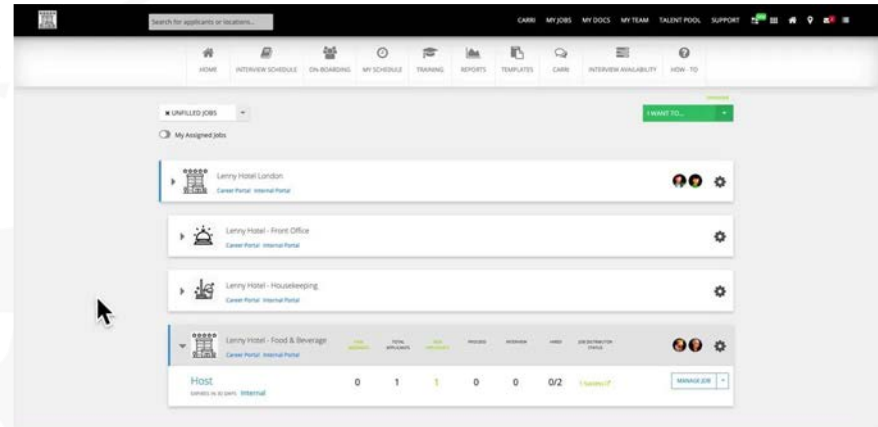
Search for applicants or locations...

CARRI MY JOBS MY DOCS MY TEAM TALENT POOL SUPPORT

HOME INTERVIEW SCHEDULE ON-BOARDING MY SCHEDULE TRAINING REPORTS TEMPLATES CARRI INTERVIEW AVAILABILITY HOW-TO

UNFILLED JOBS

I WANT TO...

My Assigned Jobs

Lenny Hotel London
Career Portal Internal Portal

Lenny Hotel - Front Office
Career Portal Internal Portal

Lenny Hotel - Housekeeping
Career Portal Internal Portal

Lenny Hotel - Food & Beverage
Career Portal Internal Portal

| | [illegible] | TOTAL APPLICANTS | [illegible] | PHASED | INTERVIEW | HIRED | JOB DISTRIBUTION STATUS | |
|---|---|---|---|---|---|---|---|---|
| Host<br>EXPIRES IN 30 DAYS Internal | 0 | 1 | 1 | 0 | 0 | 0/2 | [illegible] | MANAGE JOB |